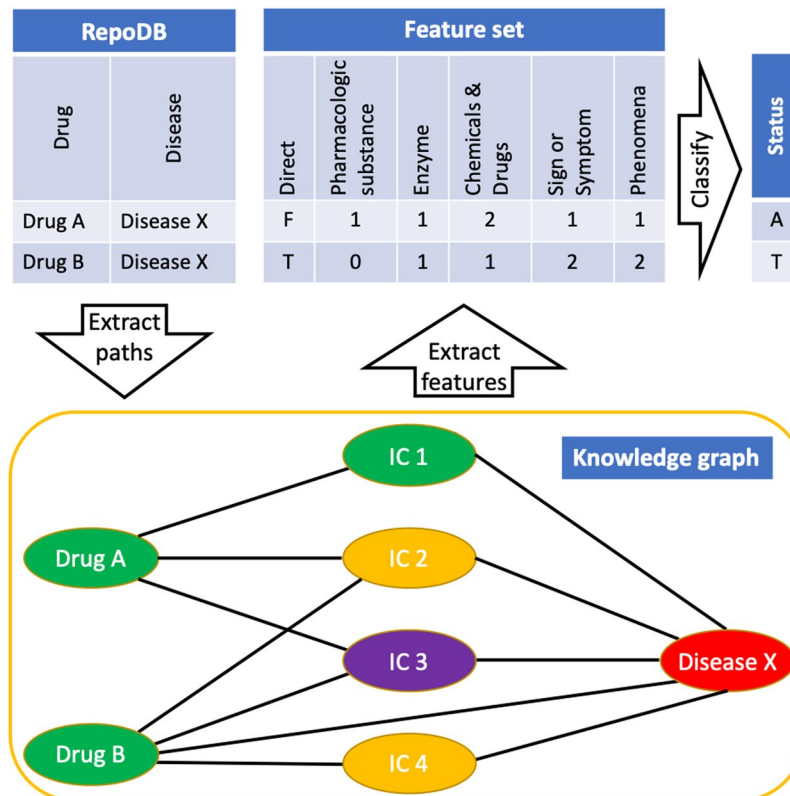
RepoDB

| Drug | Disease |
|---|---|
| Drug A | Disease X |
| Drug B | Disease X |

Feature set

| Direct | Pharmacologic substance | Enzyme | Chemicals & Drugs | Sign or Symptom | Phenomena |
|---|---|---|---|---|---|
| F | 1 | 1 | 2 | 1 | 1 |
| T | 0 | 1 | 1 | 2 | 2 |

Classify

| Status |
|---|
| A |
| T |

Extract paths

Extract features

Knowledge graph

IC 1

Drug A

IC 2

IC 3

Disease X

Drug B

IC 4